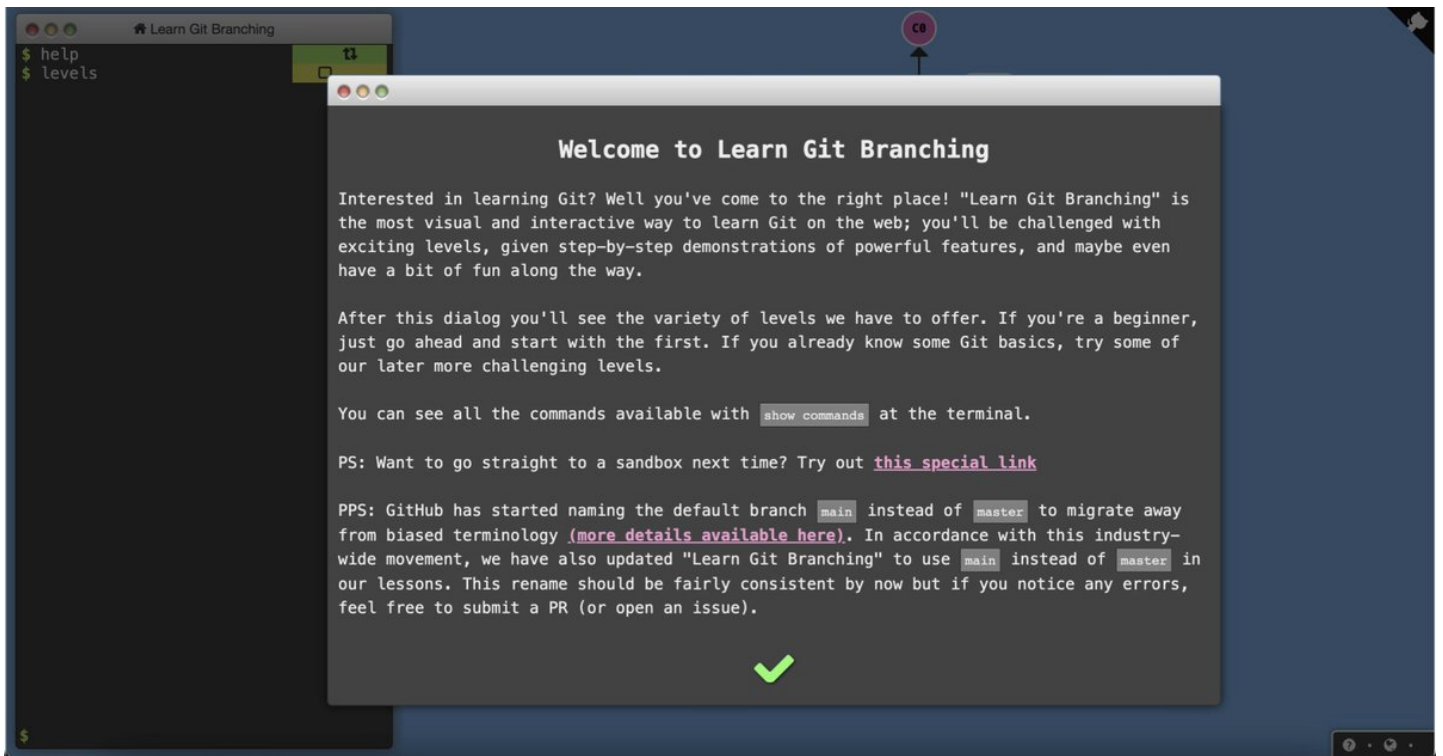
Learn Git Branching

$ help
$ levels

C0

Welcome to Learn Git Branching

Interested in learning Git? Well you've come to the right place! "Learn Git Branching" is the most visual and interactive way to learn Git on the web; you'll be challenged with exciting levels, given step-by-step demonstrations of powerful features, and maybe even have a bit of fun along the way.

After this dialog you'll see the variety of levels we have to offer. If you're a beginner, just go ahead and start with the first. If you already know some Git basics, try some of our later more challenging levels.

You can see all the commands available with show commands at the terminal.

PS: Want to go straight to a sandbox next time? Try out this special link

PPS: GitHub has started naming the default branch main instead of master to migrate away from biased terminology (more details available here). In accordance with this industry-wide movement, we have also updated "Learn Git Branching" to use main instead of master in our lessons. This rename should be fairly consistent by now but if you notice any errors, feel free to submit a PR (or open an issue).

$